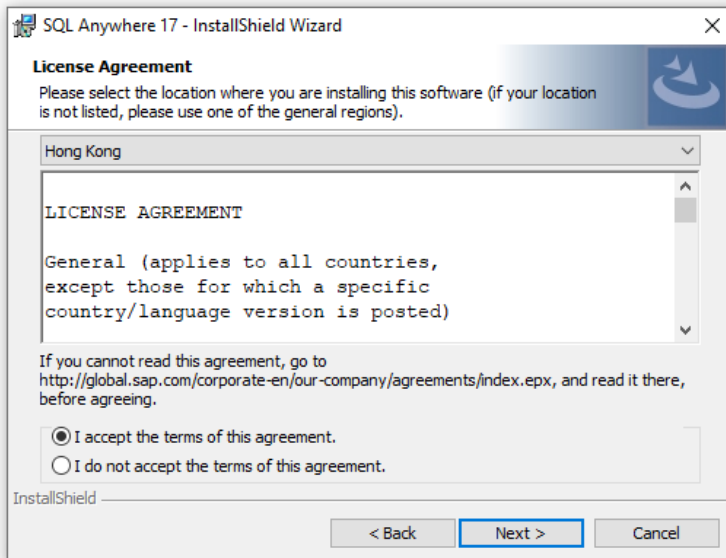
SQL Anywhere 17 - InstallShield Wizard

License Agreement
Please select the location where you are installing this software (if your location is not listed, please use one of the general regions).

Hong Kong

LICENSE AGREEMENT

General (applies to all countries, except those for which a specific country/language version is posted)

If you cannot read this agreement, go to http://global.sap.com/corporate-en/our-company/agreements/index.epx, and read it there, before agreeing.

I accept the terms of this agreement.
I do not accept the terms of this agreement.

InstallShield

< Back
Next >
Cancel